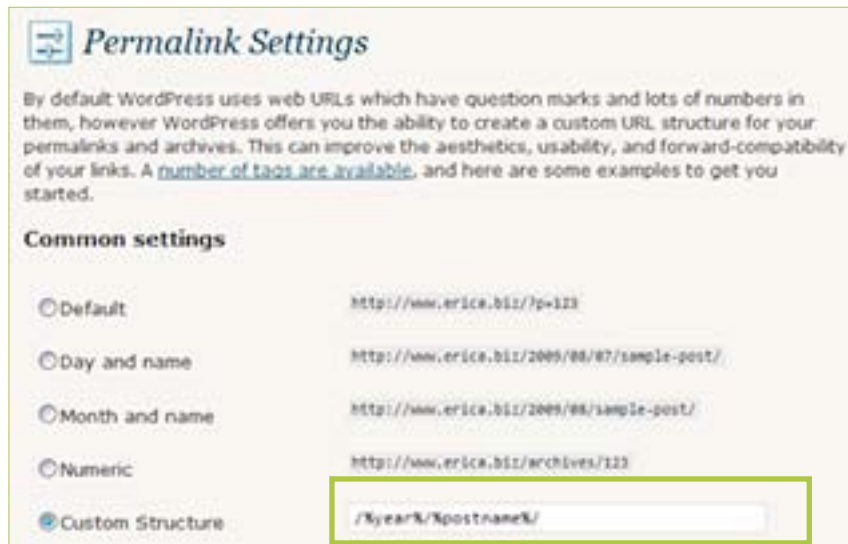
Permalink Settings

By default WordPress uses web URLs which have question marks and lots of numbers in them, however WordPress offers you the ability to create a custom URL structure for your permalinks and archives. This can improve the aesthetics, usability, and forward-compatibility of your links. A number of tags are available, and here are some examples to get you started.

Common settings

| | |
|---|---|
| Default | http://www.erica.biz/?p=123 |
| Day and name | http://www.erica.biz/2009/08/07/sample-post/ |
| Month and name | http://www.erica.biz/2009/08/sample-post/ |
| Numeric | http://www.erica.biz/archives/123 |
| Custom Structure | /%year%/%postname%/ |